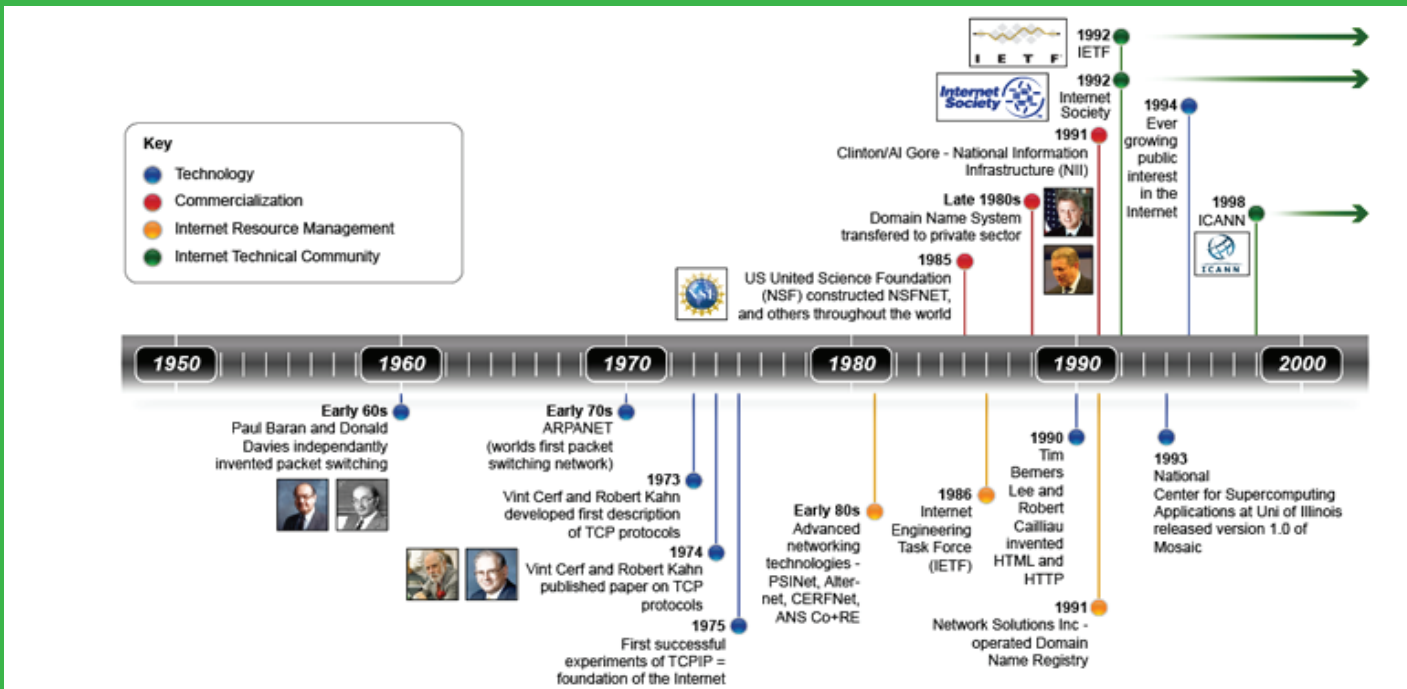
I E T F

1992 IETF

Internet Society

1992 Internet Society

1994 Ever growing public interest in the Internet

1991 Clinton/Al Gore - National Information Infrastructure (NII)

Late 1980s Domain Name System transfered to private sector

1998 ICANN

ICANN

1985 US United Science Foundation (NSF) constructed NSFNET, and others throughout the world

NSF

Key
Technology
Commercialization
Internet Resource Management
Internet Technical Community

1950 1960 1970 1980 1990 2000

Early 60s Paul Baran and Donald Davies independantly invented packet switching

Early 70s ARPANET (worlds first packet switching network)

1973 Vint Cerf and Robert Kahn developed first description of TCP protocols

1974 Vint Cerf and Robert Kahn published paper on TCP protocols

1975 First successful experiments of TCPIP = foundation of the Internet

Early 80s Advanced networking technologies - PSINet, Alternet, CERFNet, ANS Co+RE

1986 Internet Engineering Task Force (IETF)

1990 Tim Bemers Lee and Robert Cailliau invented HTML and HTTP

1991 Network Solutions Inc - operated Domain Name Registry

1993 National Center for Supercomputing Applications at Uni of Illinois released version 1.0 of Mosaic